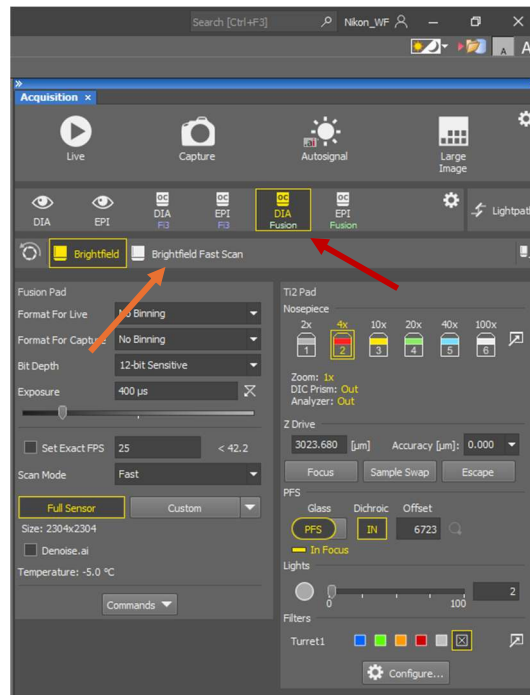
Search [Ctrl+F3] Nikon_WF

A A

»

Acquisition ×

Live

Capture

Autosignal

Large Image

DIA

EPI

DIA FI3

EPI FI3

DIA Fusion

EPI Fusion

Lightpat

Brightfield

Brightfield Fast Scan

Fusion Pad

Format For Live No Binning

Format For Capture No Binning

Bit Depth 12-bit Sensitive

Exposure 400 µs

Set Exact FPS 25 < 42.2

Scan Mode Fast

Full Sensor

Custom

Size: 2304x2304

Denoise.ai

Temperature: -5.0 °C

Commands

Ti2 Pad

Nosepiece

2x 4x 10x 20x 40x 100x

1 2 3 4 5 6

Zoom: 1x

DIC Prism: Out

Analyzer: Out

Z Drive

3023.680 [µm] Accuracy [µm]: 0.000

Focus

Sample Swap

Escape

PFS

Glass Dichroic Offset

PFS IN 6723

In Focus

Lights

0 100 2

Filters

Turret1

Configure...